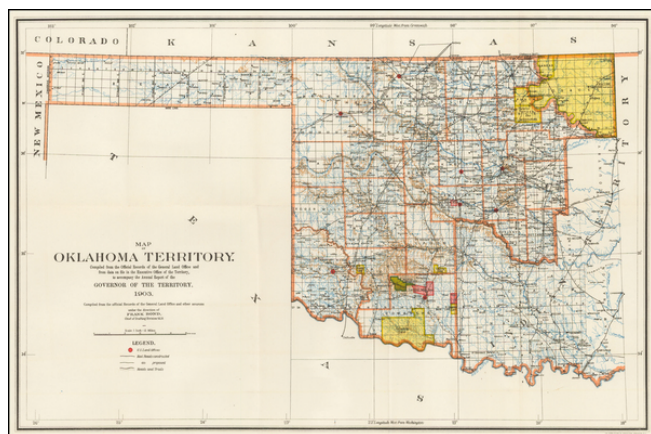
COLORADO K A N S A S

NEW MEXICO

T E X A S

TERRITORY

MAP OF OKLAHOMA TERRITORY. Compiled from the Official Records of the General Land Office and from data on file in the Executive Office of the Territory, to accompany the Annual Report of the GOVERNOR OF THE TERRITORY. 1903.

Compiled from the official Records of the General Land Office and other sources under the direction of FRANK BOND, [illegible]

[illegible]

LEGEND.

U.S. Land Office

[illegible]

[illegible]

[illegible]